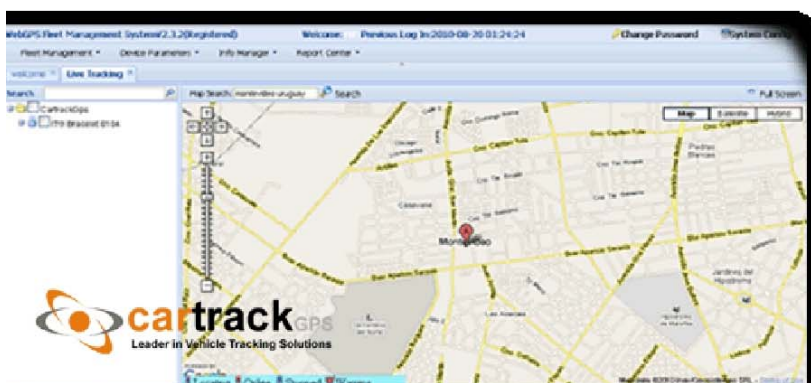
WebGPS Fleet Management System(2.3.2(Registered)
Welcome: Previous Log In:2010-08-30 01:24:24
Change Password
System Config

Fleet Management
Device Parameters
Info Manager
Report Center

welcome
Live Tracking

Search
Map Search: montevideo uruguay
Search
Full Screen

CartrackGps
I70 Bracelet 0134

Map
Satellite
Hybrid

Montevideo

cartrack GPS
Leader in Vehicle Tracking Solutions